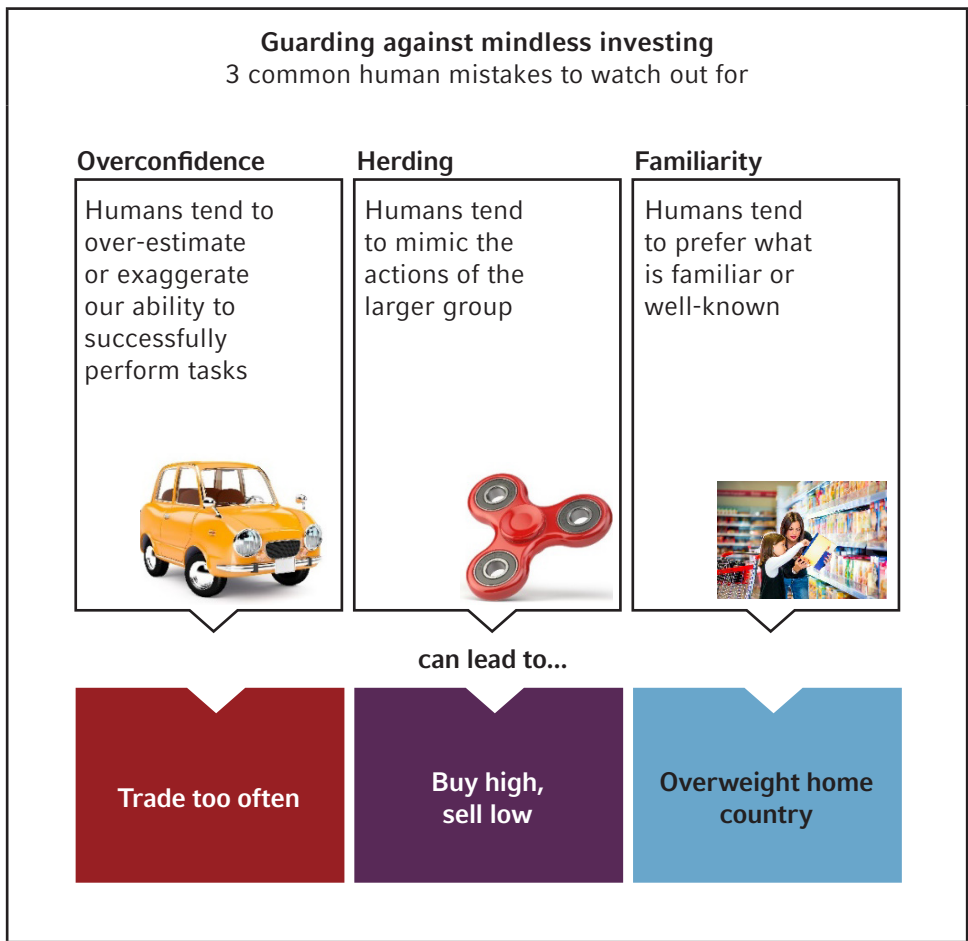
Guarding against mindless investing
3 common human mistakes to watch out for

Overconfidence
Humans tend to over-estimate or exaggerate our ability to successfully perform tasks

Herding
Humans tend to mimic the actions of the larger group

Familiarity
Humans tend to prefer what is familiar or well-known

can lead to...

Trade too often

Buy high, sell low

Overweight home country